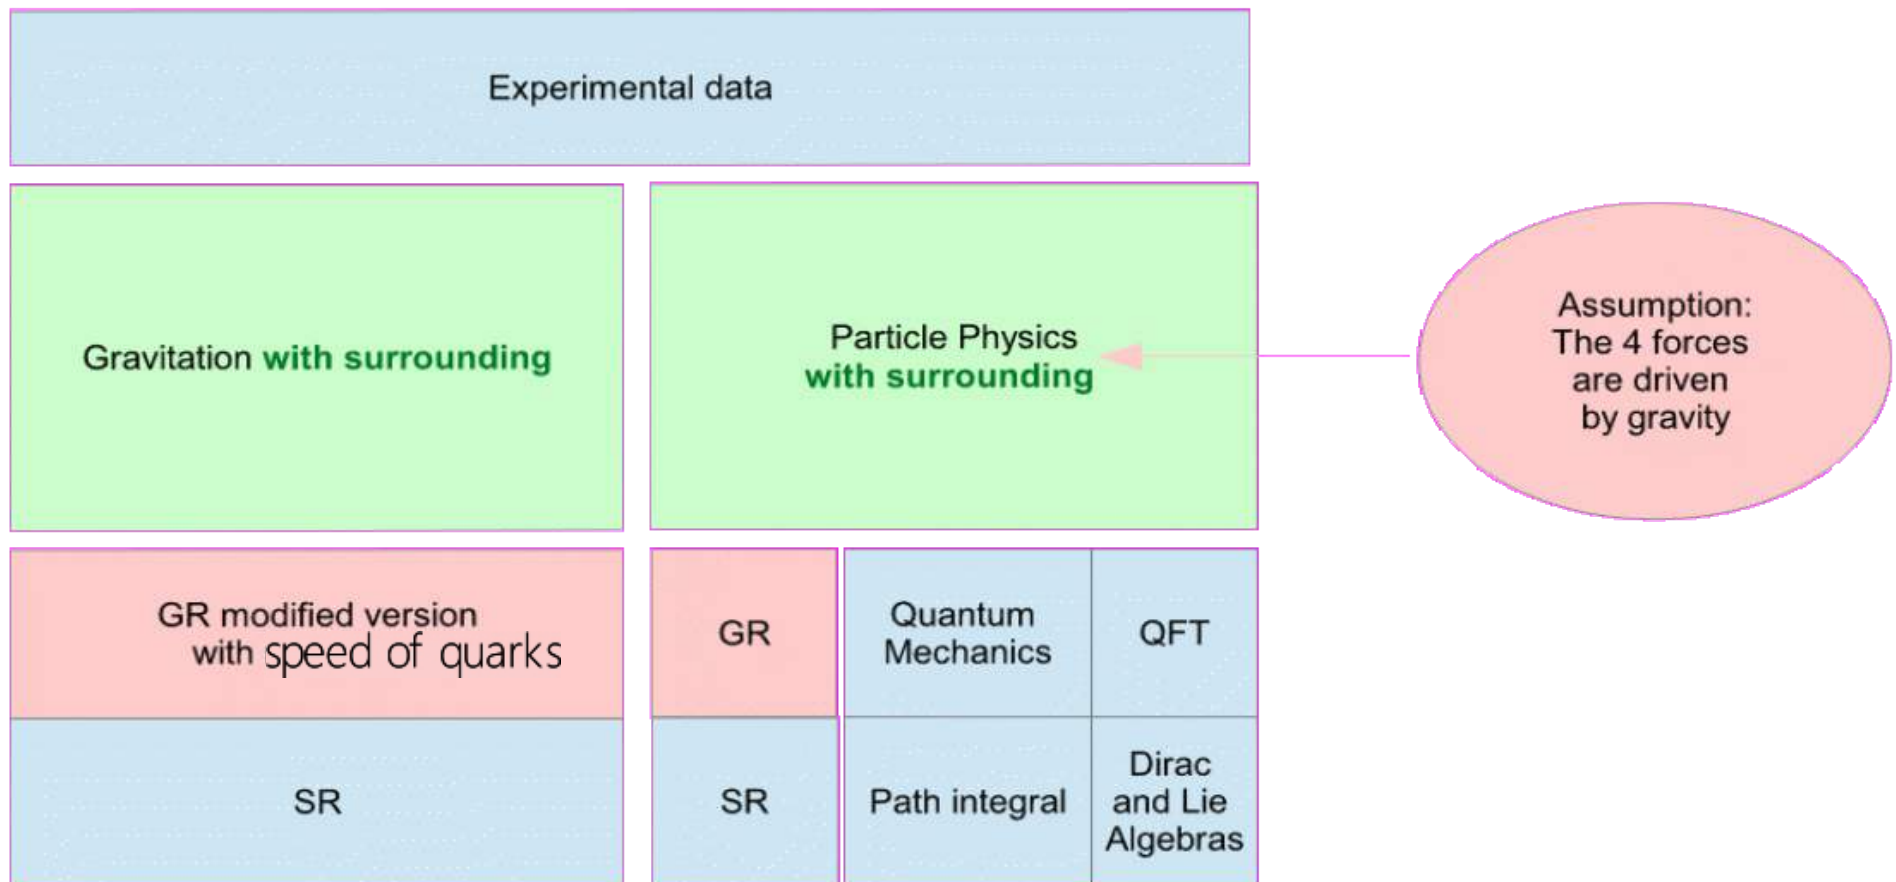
Experimental data

Gravitation with surrounding

Particle Physics with surrounding

Assumption: The 4 forces are driven by gravity

GR modified version with speed of quarks

GR

Quantum Mechanics

QFT

SR

SR

Path integral

Dirac and Lie Algebras